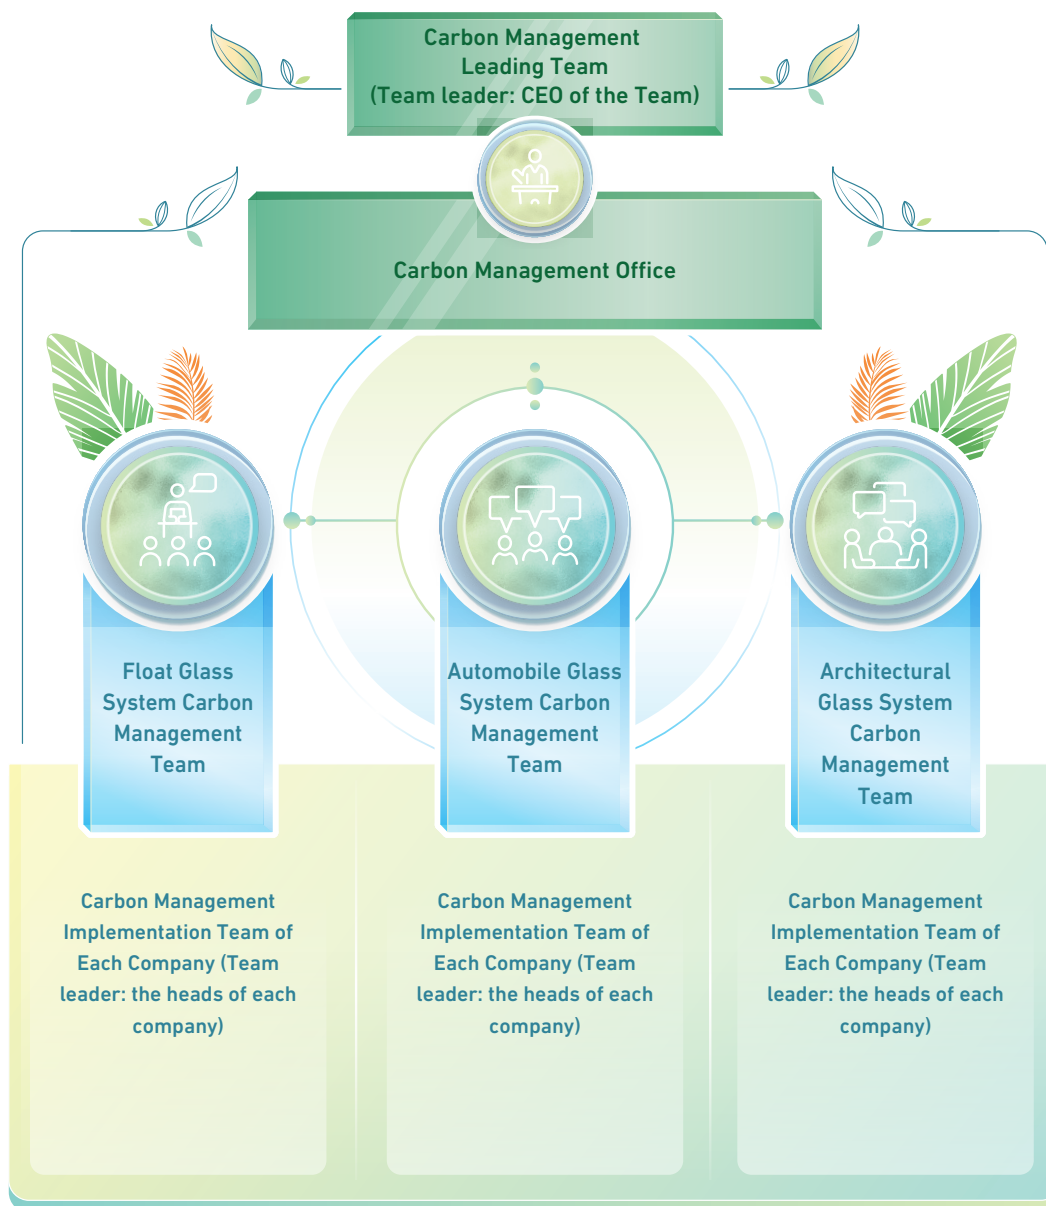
Carbon Management Leading Team (Team leader: CEO of the Team)

Carbon Management Office

Float Glass System Carbon Management Team

Automobile Glass System Carbon Management Team

Architectural Glass System Carbon Management Team

Carbon Management Implementation Team of Each Company (Team leader: the heads of each company)

Carbon Management Implementation Team of Each Company (Team leader: the heads of each company)

Carbon Management Implementation Team of Each Company (Team leader: the heads of each company)